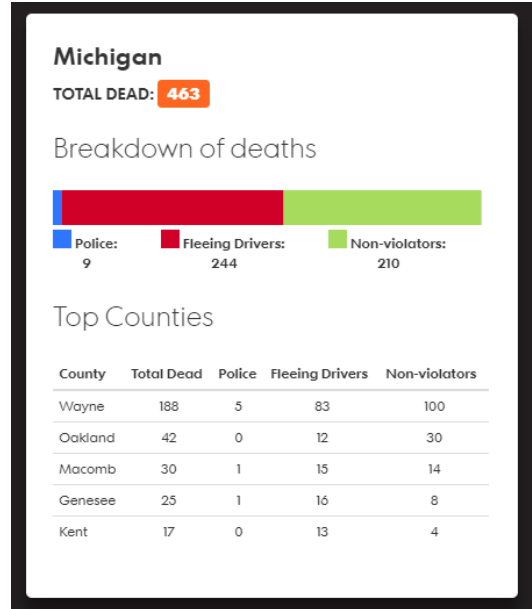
Michigan

TOTAL DEAD: 463

Breakdown of deaths

Police: 9

Fleeing Drivers: 244

Non-violators: 210

Top Counties

| County | Total Dead | Police | Fleeing Drivers | Non-violators |
|---|---|---|---|---|
| Wayne | 188 | 5 | 83 | 100 |
| Oakland | 42 | 0 | 12 | 30 |
| Macomb | 30 | 1 | 15 | 14 |
| Genesee | 25 | 1 | 16 | 8 |
| Kent | 17 | 0 | 13 | 4 |